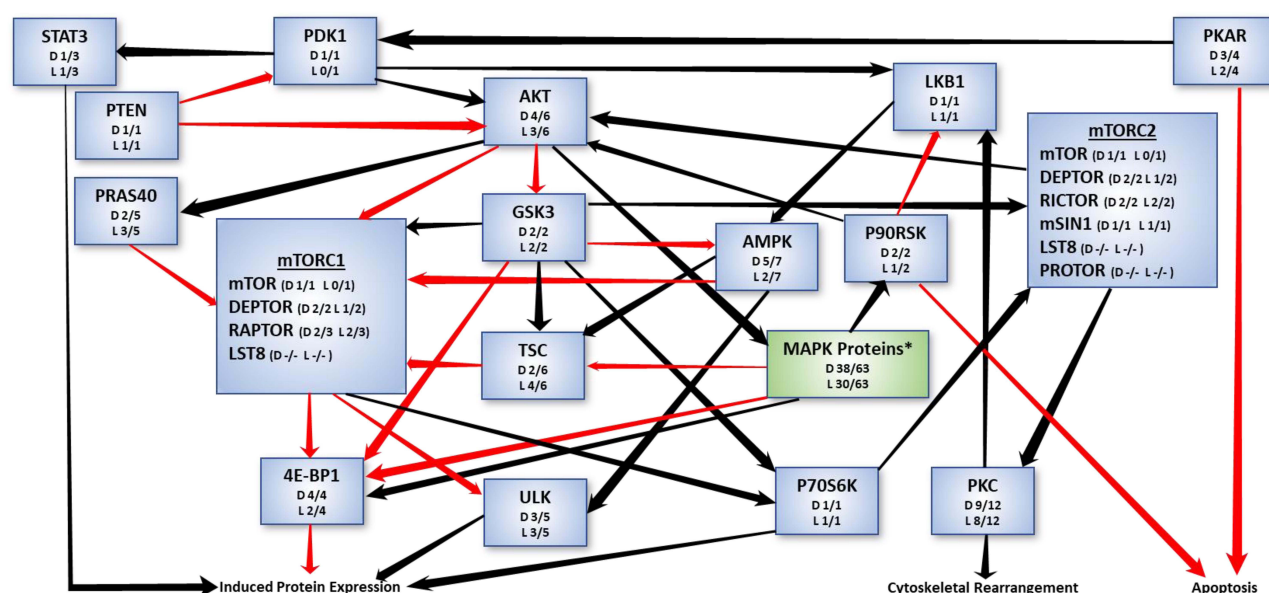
STAT3
D 1/3
L 1/3

PDK1
D 1/1
L 0/1

PKAR
D 3/4
L 2/4

PTEN
D 1/1
L 1/1

AKT
D 4/6
L 3/6

LKB1
D 1/1
L 1/1

mTORC2
mTOR (D 1/1 L 0/1)
DEPTOR (D 2/2 L 1/2)
RICTOR (D 2/2 L 2/2)
mSIN1 (D 1/1 L 1/1)
LST8 (D -/- L -/-)
PROTOR (D -/- L -/-)

PRAS40
D 2/5
L 3/5

GSK3
D 2/2
L 2/2

mTORC1
mTOR (D 1/1 L 0/1)
DEPTOR (D 2/2 L 1/2)
RAPTOR (D 2/3 L 2/3)
LST8 (D -/- L -/-)

AMPK
D 5/7
L 2/7

P90RSK
D 2/2
L 1/2

TSC
D 2/6
L 4/6

MAPK Proteins*
D 38/63
L 30/63

4E-BP1
D 4/4
L 2/4

ULK
D 3/5
L 3/5

P70S6K
D 1/1
L 1/1

PKC
D 9/12
L 8/12

Induced Protein Expression

Cytoskeletal Rearrangement

Apoptosis